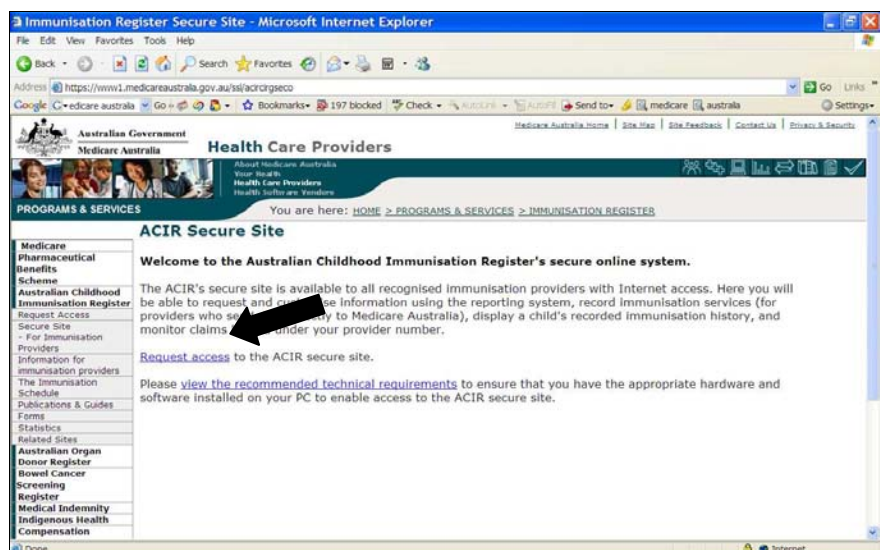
Immunisation Register Secure Site - Microsoft Internet Explorer

File Edit View Favorites Tools Help

Back Search Favorites

Address https://www1.medicareaustralia.gov.au/ssl/acircirgseco

Go Links

Google medicare australia Go Bookmarks 197 blocked Check AutoLink AutoFill Send to medicare australia Settings

Australian Government Medicare Australia

Health Care Providers

Medicare Australia Home | Site Map | Site Feedback | Contact Us | Privacy & Security

About Medicare Australia
Your Health
Health Care Providers
Health Software Vendors

PROGRAMS & SERVICES

You are here: HOME > PROGRAMS & SERVICES > IMMUNISATION REGISTER

Medicare
Pharmaceutical Benefits Scheme
Australian Childhood Immunisation Register
Request Access
Secure Site - For Immunisation Providers
Information for immunisation providers
The Immunisation Schedule
Publications & Guides
Forms
Statistics
Related Sites
Australian Organ Donor Register
Bowel Cancer Screening Register
Medical Indemnity
Indigenous Health
Compensation

ACIR Secure Site

Welcome to the Australian Childhood Immunisation Register's secure online system.

The ACIR's secure site is available to all recognised immunisation providers with Internet access. Here you will be able to request and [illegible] information using the reporting system, record immunisation services (for providers who se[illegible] to Medicare Australia), display a child's recorded immunisation history, and monitor claims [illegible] your provider number.

Request access to the ACIR secure site.

Please view the recommended technical requirements to ensure that you have the appropriate hardware and software installed on your PC to enable access to the ACIR secure site.

Done

Internet